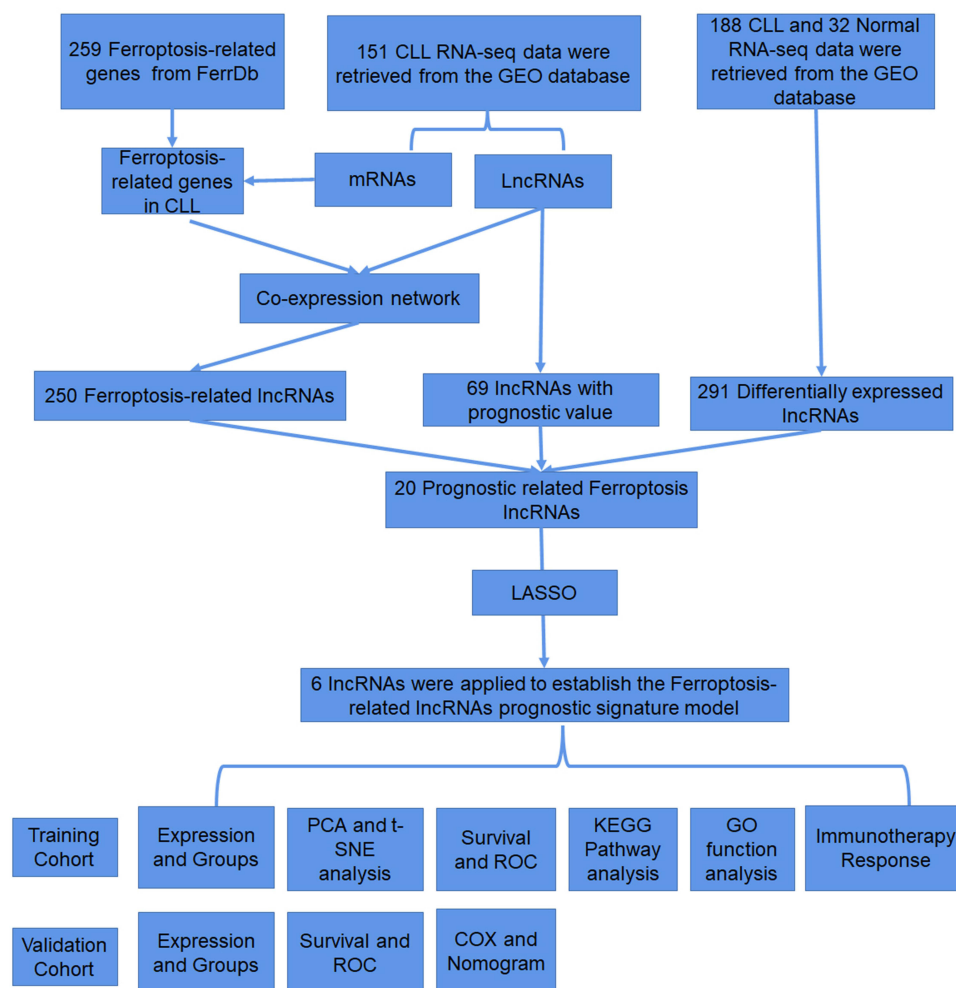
259 Ferroptosis-related genes from FerrDb

151 CLL RNA-seq data were retrieved from the GEO database

188 CLL and 32 Normal RNA-seq data were retrieved from the GEO database

Ferroptosis-related genes in CLL

mRNAs

LncRNAs

Co-expression network

250 Ferroptosis-related lncRNAs

69 lncRNAs with prognostic value

291 Differentially expressed lncRNAs

20 Prognostic related Ferroptosis lncRNAs

LASSO

6 lncRNAs were applied to establish the Ferroptosis-related lncRNAs prognostic signature model

Training Cohort

Expression and Groups

PCA and t-SNE analysis

Survival and ROC

KEGG Pathway analysis

GO function analysis

Immunotherapy Response

Validation Cohort

Expression and Groups

Survival and ROC

COX and Nomogram